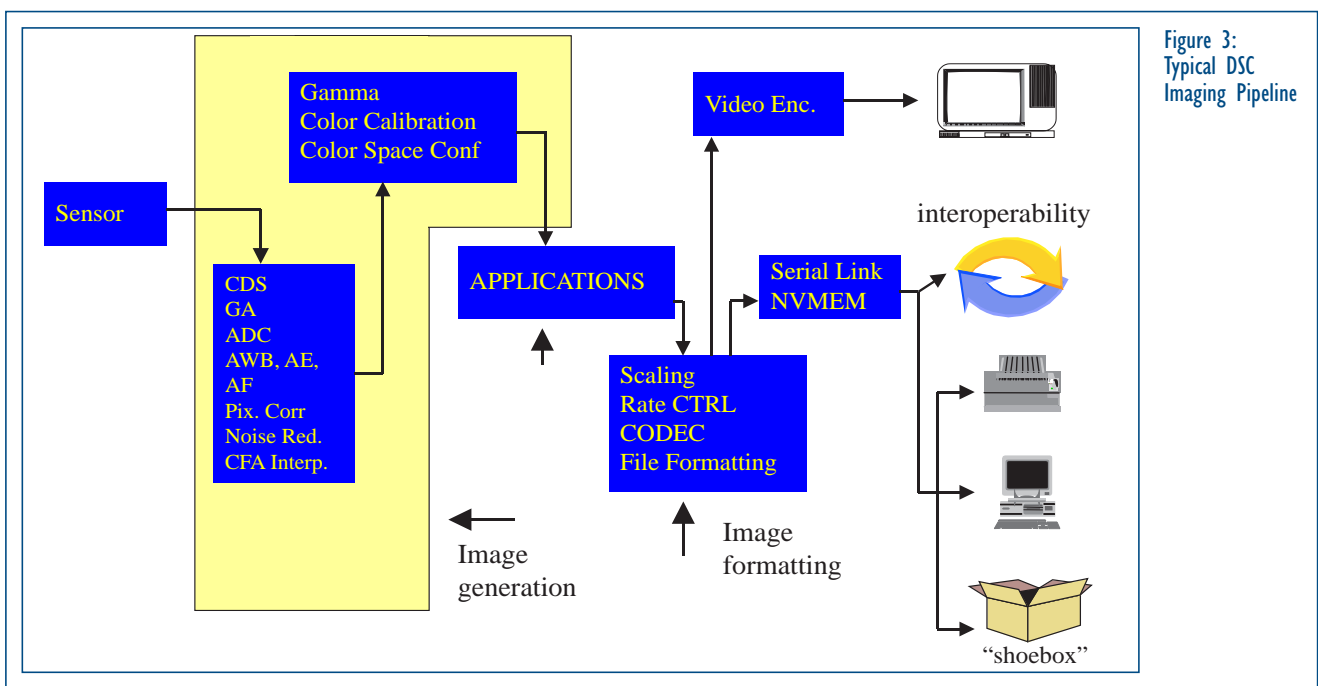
Figure 3: Typical DSC Imaging Pipeline

Gamma
Color Calibration
Color Space Conf

Video Enc.

Sensor

interoperability

CDS
GA
ADC
AWB, AE, AF
Pix. Corr
Noise Red.
CFA Interp.

APPLICATIONS

Serial Link
NVMEM

Scaling
Rate CTRL
CODEC
File Formatting

Image generation

Image formatting

"shoebox"